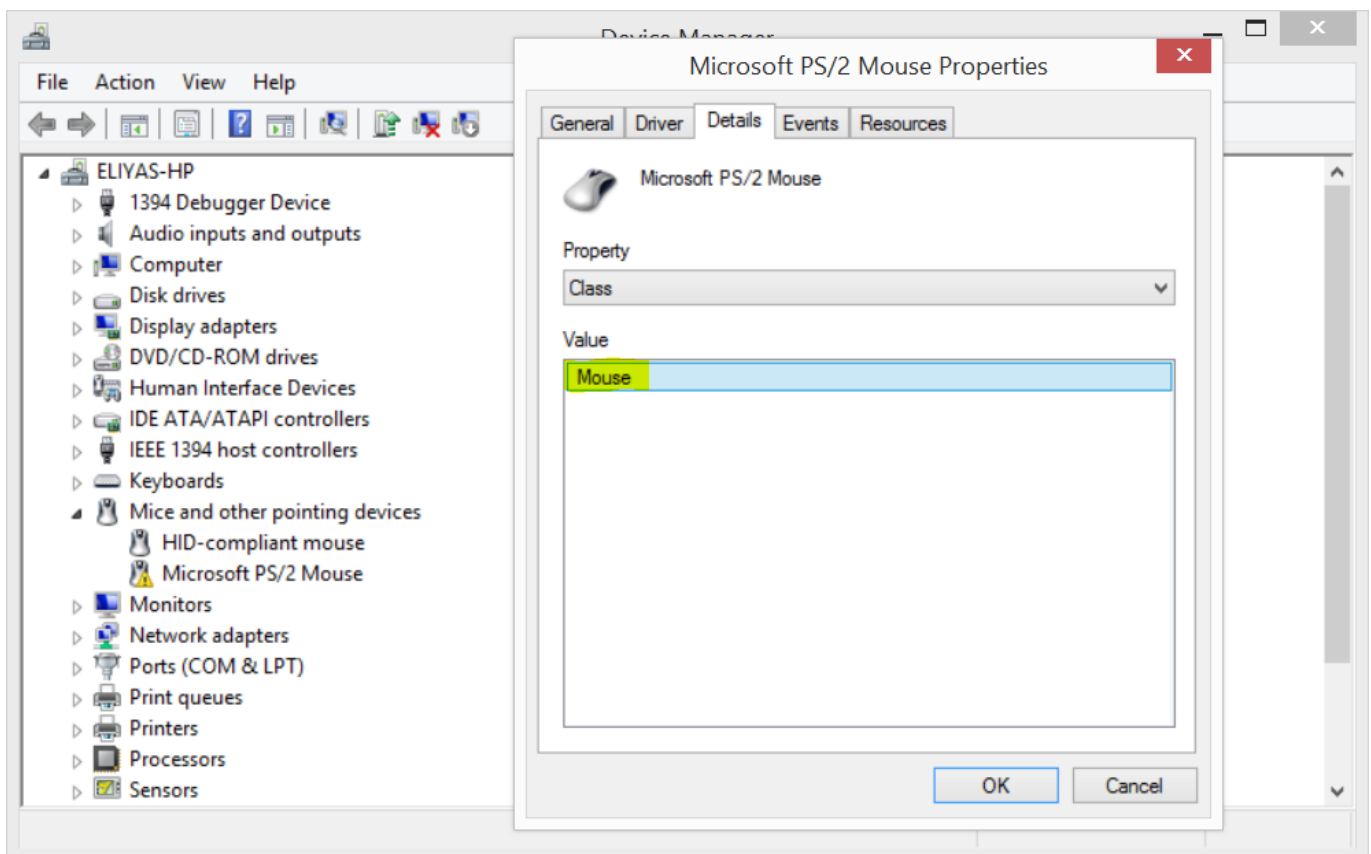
Device Manager

File Action View Help

ELIYAS-HP
1394 Debugger Device
Audio inputs and outputs
Computer
Disk drives
Display adapters
DVD/CD-ROM drives
Human Interface Devices
IDE ATA/ATAPI controllers
IEEE 1394 host controllers
Keyboards
Mice and other pointing devices
HID-compliant mouse
Microsoft PS/2 Mouse
Monitors
Network adapters
Ports (COM & LPT)
Print queues
Printers
Processors
Sensors

Microsoft PS/2 Mouse Properties

General Driver Details Events Resources

Microsoft PS/2 Mouse

Property
Class

Value
Mouse

OK Cancel